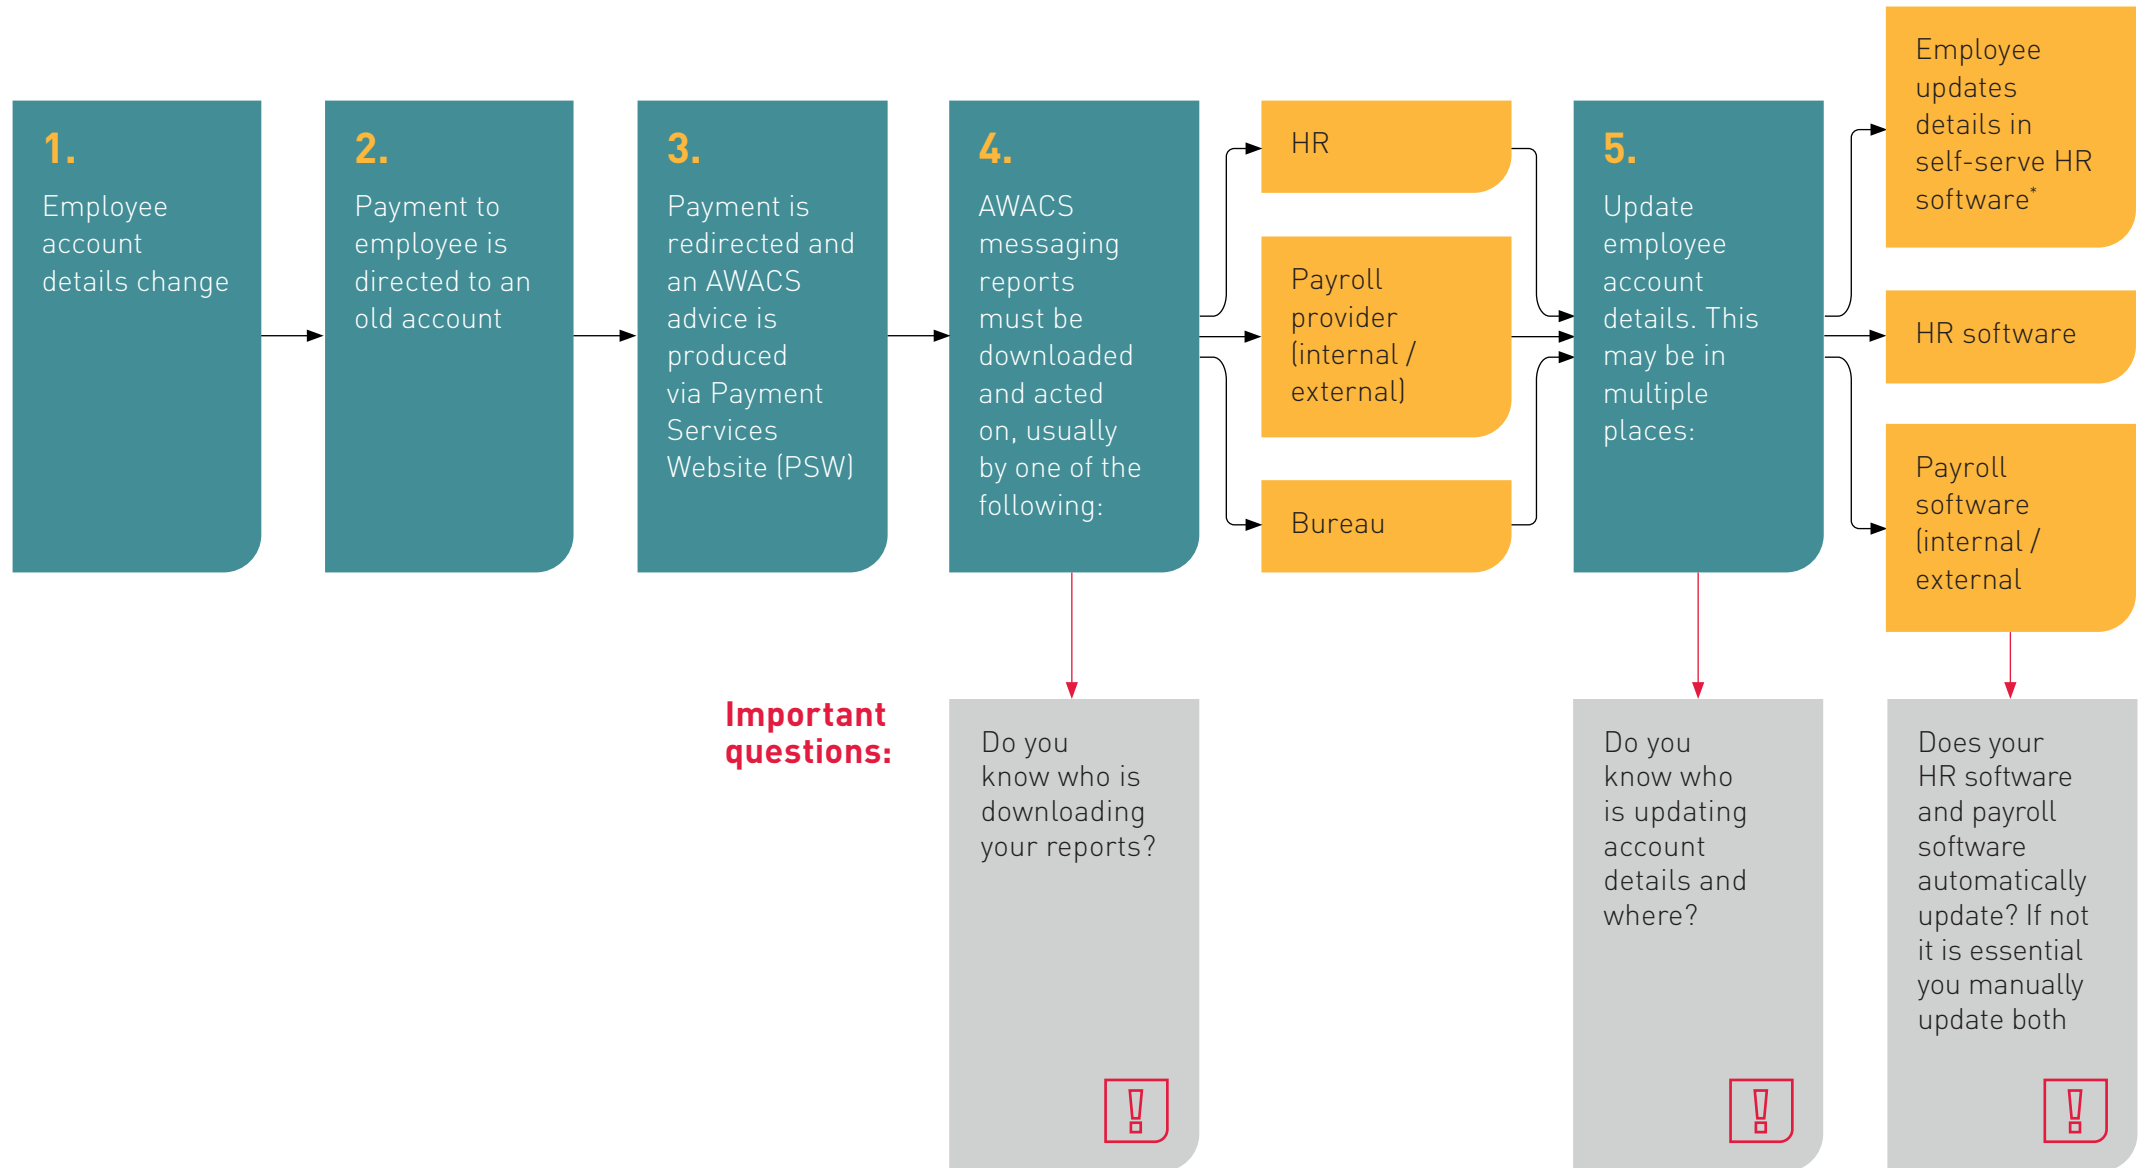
1.
Employee account details change

2.
Payment to employee is directed to an old account

3.
Payment is redirected and an AWACS advice is produced via Payment Services Website (PSW)

4.
AWACS messaging reports must be downloaded and acted on, usually by one of the following:

HR

Payroll provider (internal / external)

Bureau

5.
Update employee account details. This may be in multiple places:

Employee updates details in self-serve HR software*

HR software

Payroll software (internal / external

Important questions:

Do you know who is downloading your reports?

Do you know who is updating account details and where?

Does your HR software and payroll software automatically update? If not it is essential you manually update both